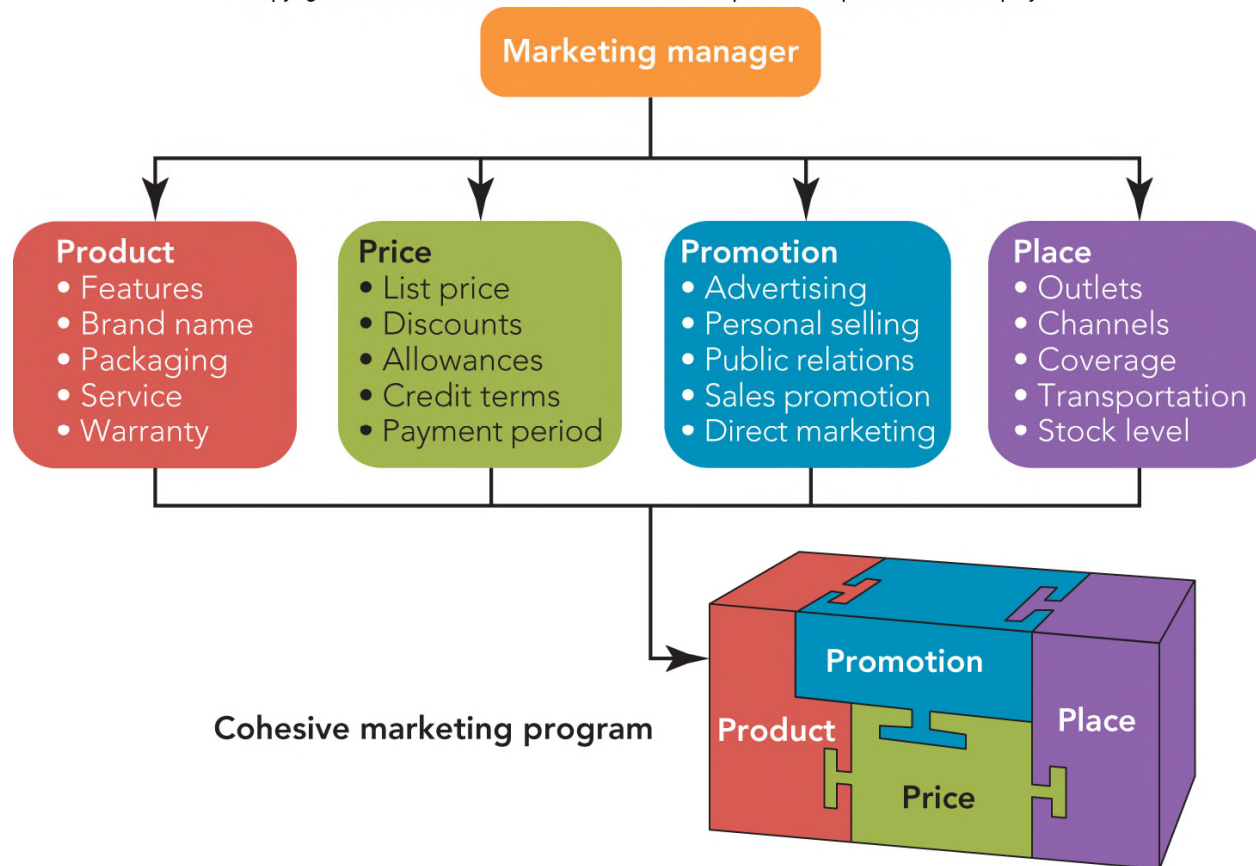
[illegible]

Marketing manager

Product
• Features
• Brand name
• Packaging
• Service
• Warranty

Price
• List price
• Discounts
• Allowances
• Credit terms
• Payment period

Promotion
• Advertising
• Personal selling
• Public relations
• Sales promotion
• Direct marketing

Place
• Outlets
• Channels
• Coverage
• Transportation
• Stock level

Cohesive marketing program

Promotion

Product

Place

Price